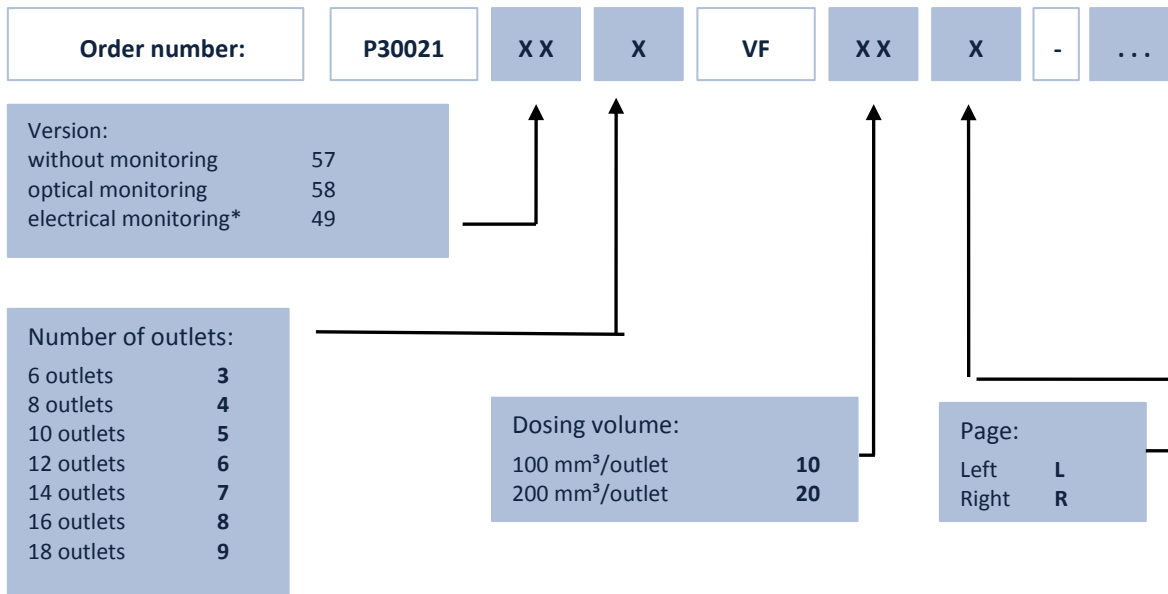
| Order number: | P30021 | X X | X | VF | X X | X | - | . . . |
|---|---|---|---|---|---|---|---|---|

Version:
without monitoring 57
optical monitoring 58
electrical monitoring* 49

Number of outlets:
6 outlets **3**
8 outlets **4**
10 outlets **5**
12 outlets **6**
14 outlets **7**
16 outlets **8**
18 outlets **9**

Dosing volume:
100 mm³/outlet **10**
200 mm³/outlet **20**

Page:
Left **L**
Right **R**